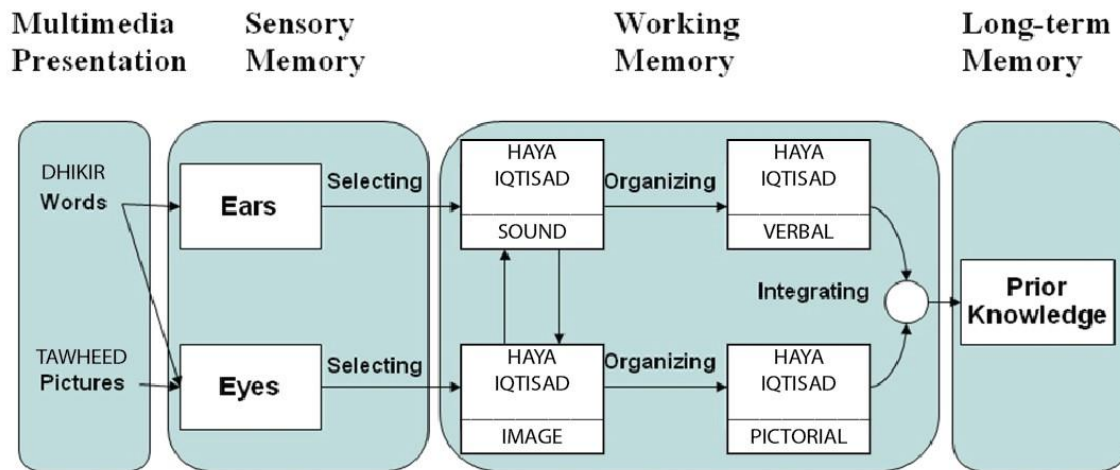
Multimedia Presentation

Sensory Memory

Working Memory

Long-term Memory

DHIKIR
Words

TAWHEED
Pictures

Ears

Eyes

Selecting

Selecting

HAYA
IQTISAD
SOUND

HAYA
IQTISAD
IMAGE

Organizing

Organizing

HAYA
IQTISAD
VERBAL

HAYA
IQTISAD
PICTORIAL

Integrating

Prior Knowledge